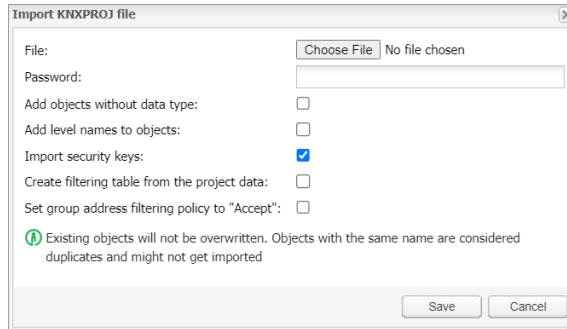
Import KNXPROJ file

File: Choose File No file chosen

Password:

Add objects without data type:

Add level names to objects:

Import security keys:

Create filtering table from the project data:

Set group address filtering policy to "Accept":

Existing objects will not be overwritten. Objects with the same name are considered duplicates and might not get imported

Save Cancel